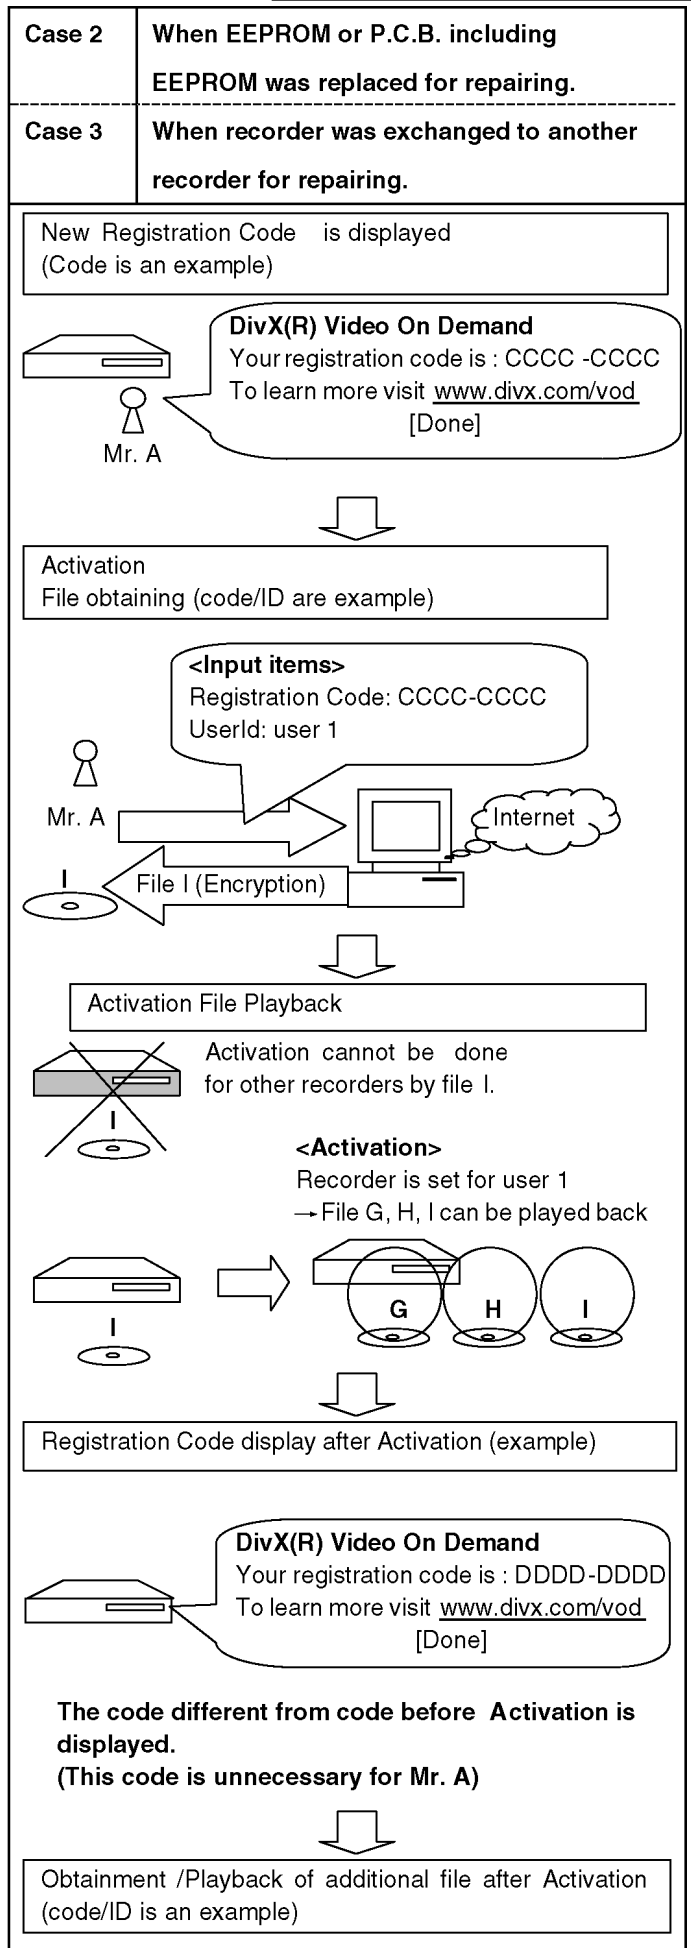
| Case 2 | When EEPROM or P.C.B. including EEPROM was replaced for repairing. |
|---|---|
| Case 3 | When recorder was exchanged to another recorder for repairing. |

New Registration Code is displayed
(Code is an example)

DivX(R) Video On Demand
Your registration code is : CCCC -CCCC
To learn more visit www.divx.com/vod
[Done]

Mr. A

Activation
File obtaining (code/ID are example)

<Input items>
Registration Code: CCCC-CCCC
UserId: user 1

Mr. A

Internet

I

File I (Encryption)

Activation File Playback

Activation cannot be done for other recorders by file I.

I

<Activation>
Recorder is set for user 1
→ File G, H, I can be played back

I

G

H

I

Registration Code display after Activation (example)

DivX(R) Video On Demand
Your registration code is : DDDD-DDDD
To learn more visit www.divx.com/vod
[Done]

The code different from code before Activation is displayed.
(This code is unnecessary for Mr. A)

Obtainment /Playback of additional file after Activation (code/ID is an example)